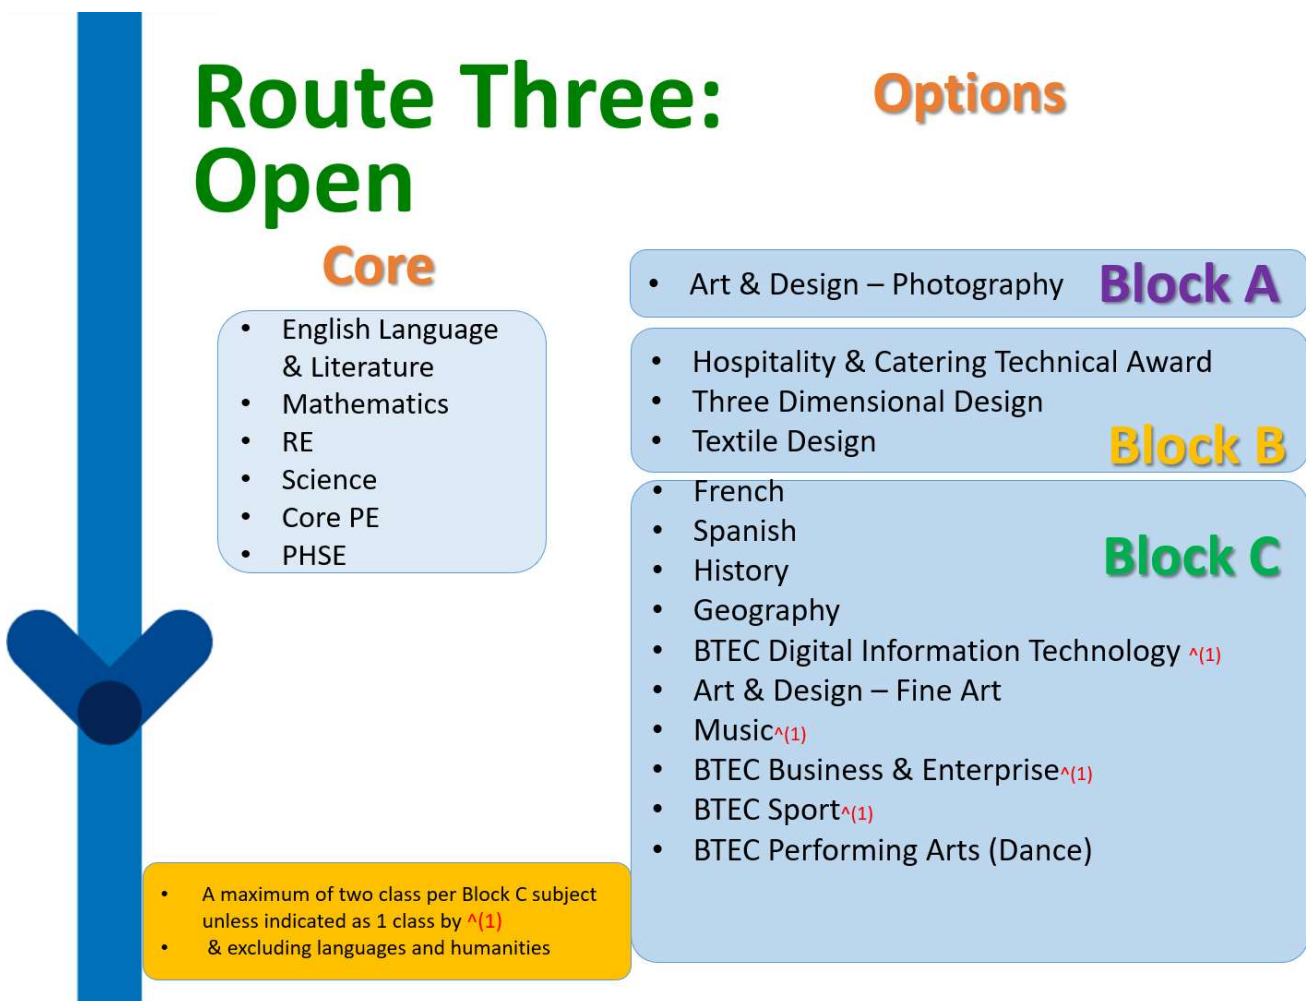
Route Three: Open

Options

Core

- English Language & Literature
- Mathematics
- RE
- Science
- Core PE
- PHSE

- Art & Design – Photography

Block A

- Hospitality & Catering Technical Award
- Three Dimensional Design
- Textile Design

Block B

- French
- Spanish
- History
- Geography
- BTEC Digital Information Technology ^(1)
- Art & Design – Fine Art
- Music^(1)
- BTEC Business & Enterprise^(1)
- BTEC Sport^(1)
- BTEC Performing Arts (Dance)

Block C

- A maximum of two class per Block C subject unless indicated as 1 class by ^(1)
- & excluding languages and humanities